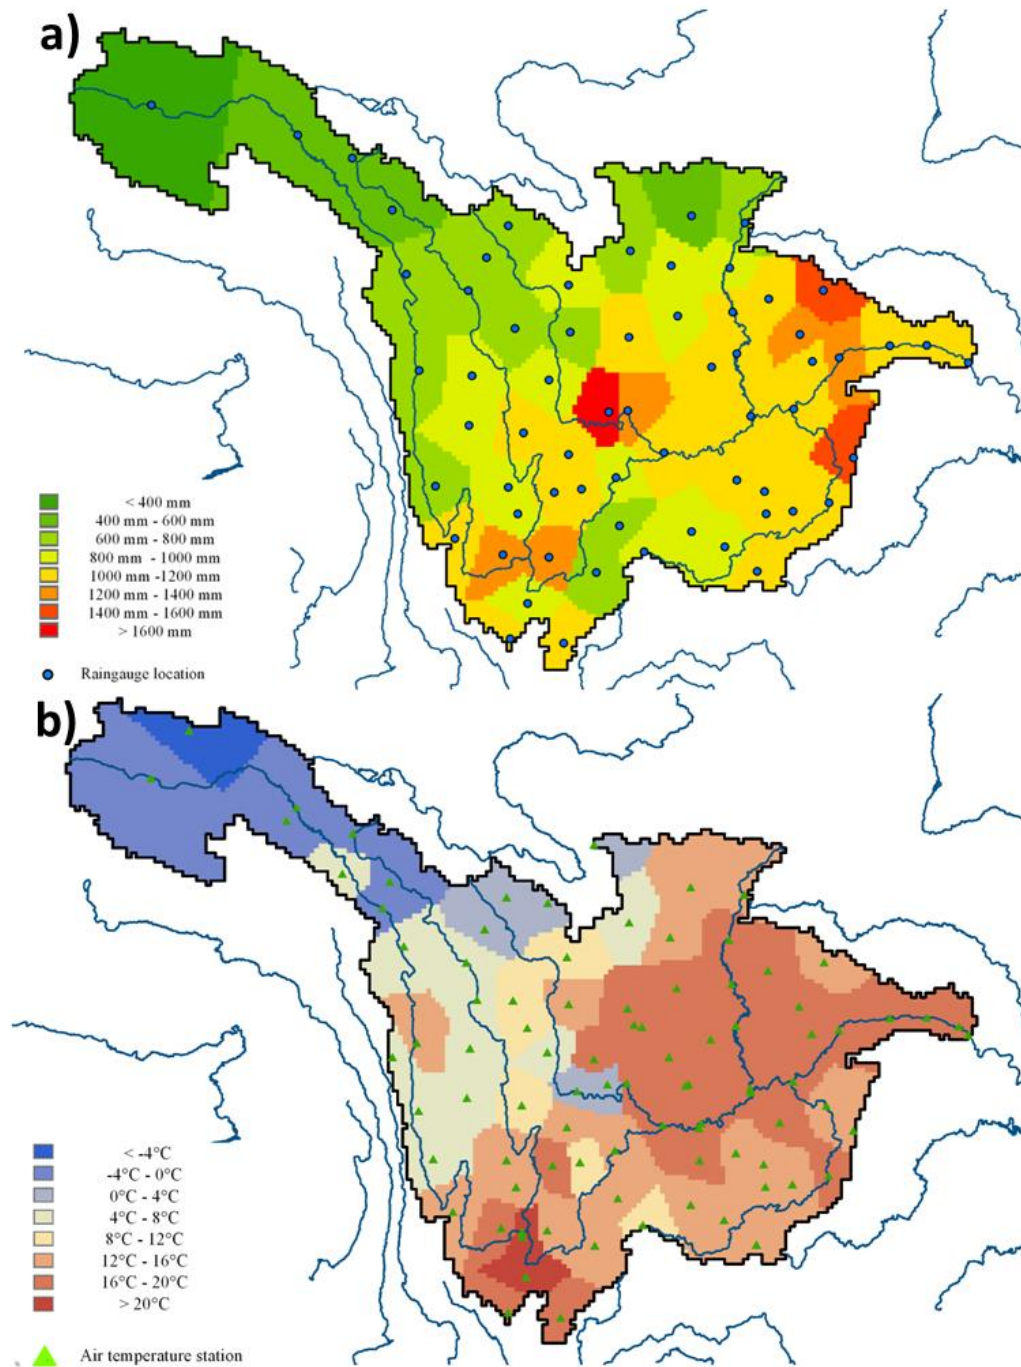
a)

< 400 mm
400 mm - 600 mm
600 mm - 800 mm
800 mm - 1000 mm
1000 mm -1200 mm
1200 mm - 1400 mm
1400 mm - 1600 mm
> 1600 mm

Raingauge location

b)

< -4°C
-4°C - 0°C
0°C - 4°C
4°C - 8°C
8°C - 12°C
12°C - 16°C
16°C - 20°C
> 20°C

Air temperature station